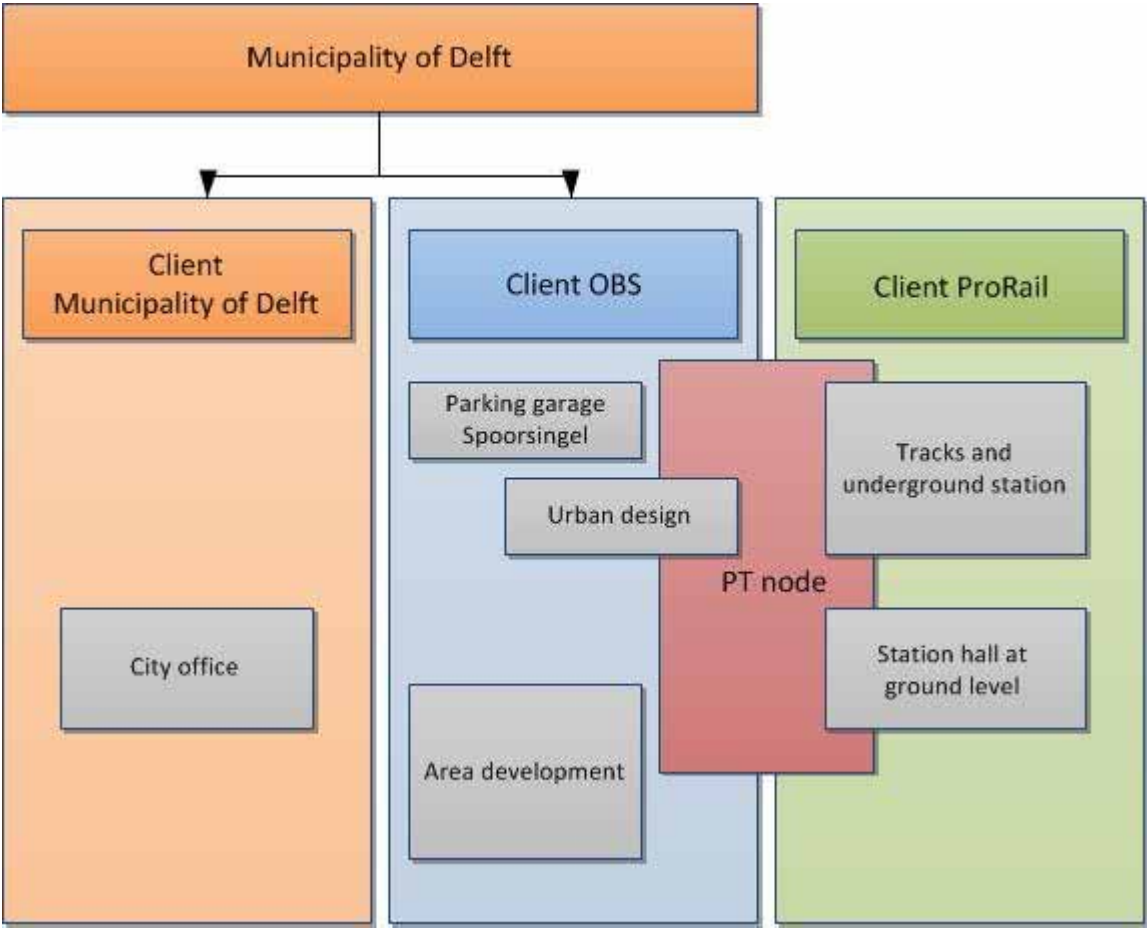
Municipality of Delft

Client Municipality of Delft

City office

Client OBS

Parking garage Spoorsingel

Urban design

Area development

PT node

Client ProRail

Tracks and underground station

Station hall at ground level